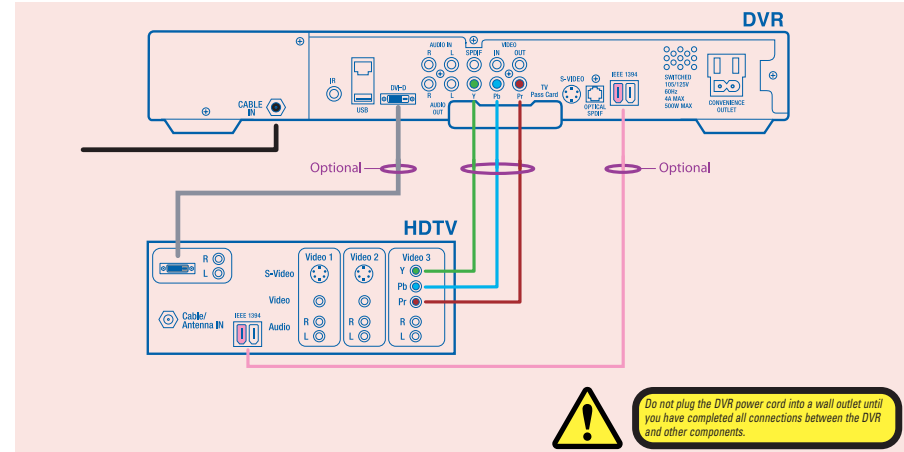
DVR

CABLE IN

IR

USB

DVI-D

AUDIO IN

R L

R L

AUDIO OUT

SPDIF

VIDEO

IN OUT

Y Pb Pr

TV Pass Card

S-VIDEO

OPTICAL SPDIF

IEEE 1394

SWITCHED 105/125V 60Hz 4A MAX 500W MAX

CONVENIENCE OUTLET

Optional

Optional

HDTV

R

L

S-Video

Video

Audio

Video 1

Video 2

Video 3

Y

Pb

Pr

R

L

R

L

R

L

Cable/ Antenna IN

IEEE 1394

Do not plug the DVR power cord into a wall outlet until you have completed all connections between the DVR and other components.